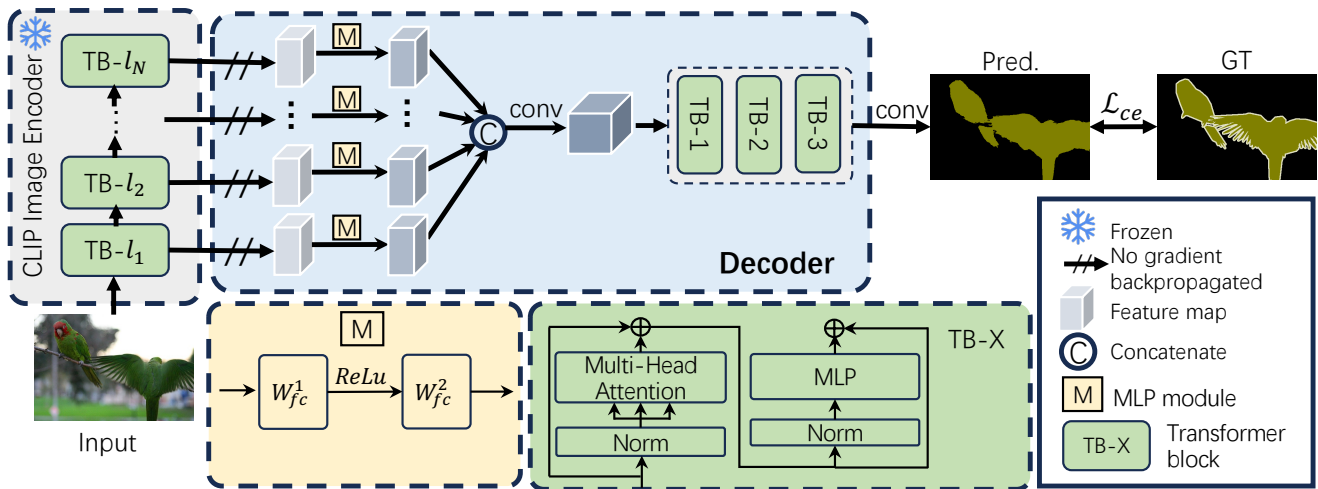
CLIP Image Encoder

TB-$l_N$

TB-$l_2$

TB-$l_1$

M

M

M

M

C

conv

TB-1

TB-2

TB-3

conv

Pred.

$\mathcal{L}_{ce}$

GT

Decoder

Input

M

$W_{fc}^1$

$ReLu$

$W_{fc}^2$

Multi-Head Attention

Norm

MLP

Norm

TB-X

Frozen

No gradient backpropagated

Feature map

C Concatenate

M MLP module

TB-X Transformer block